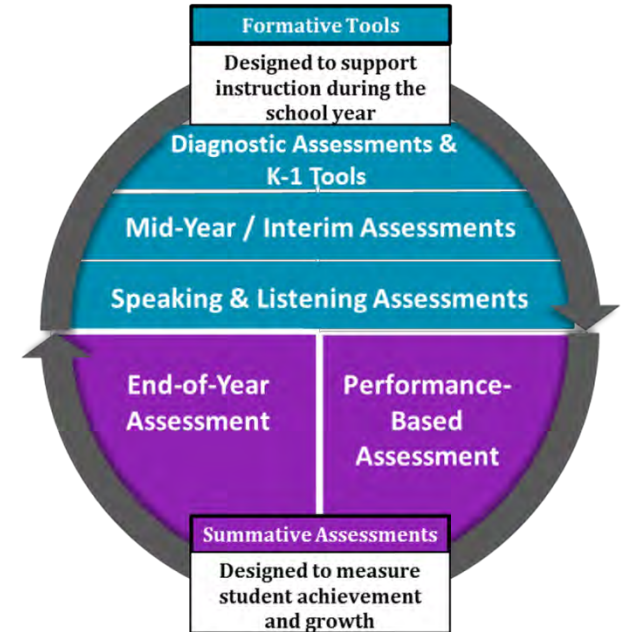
Formative Tools

Designed to support instruction during the school year

Diagnostic Assessments & K-1 Tools

Mid-Year / Interim Assessments

Speaking & Listening Assessments

End-of-Year Assessment

Performance-Based Assessment

Summative Assessments

Designed to measure student achievement and growth